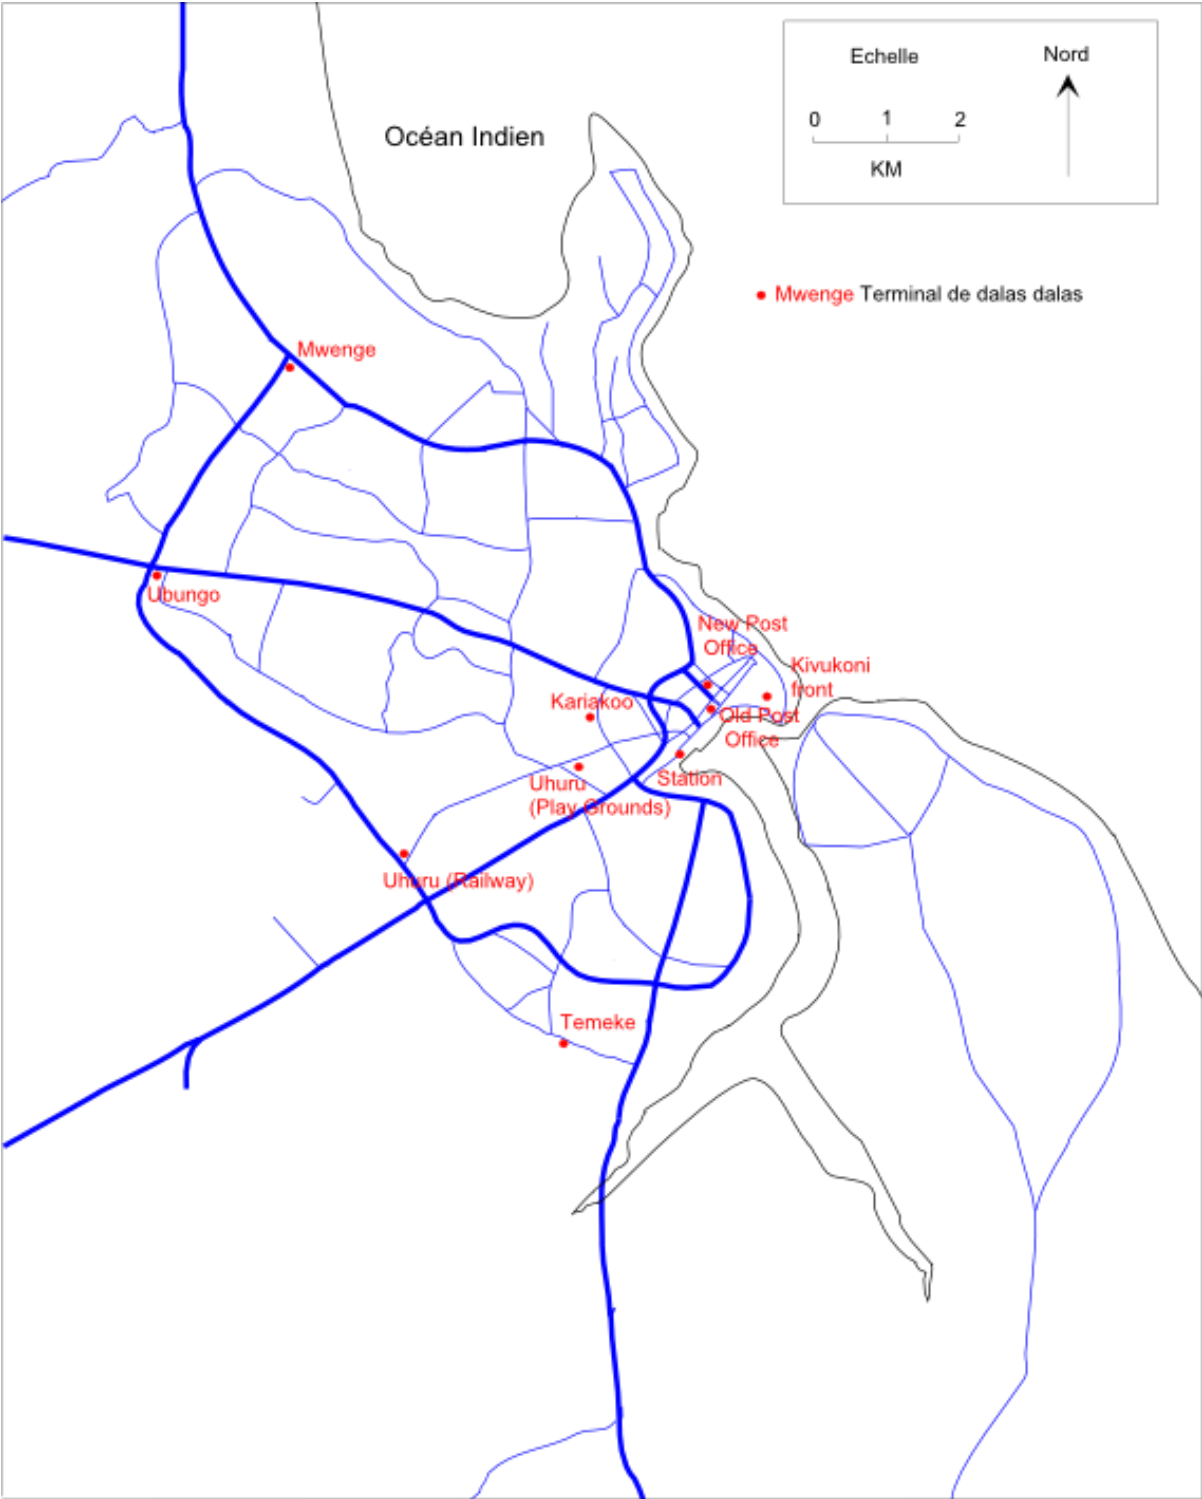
Océan Indien

Echelle
0 1 2
KM

Nord

Mwenge Terminal de dalas dalas

Mwenge

Ubungo

New Post Office

Kivukoni front

Kariakoo

Old Post Office

Station

Uhuru (Play Grounds)

Uhuru (Railway)

Temeke